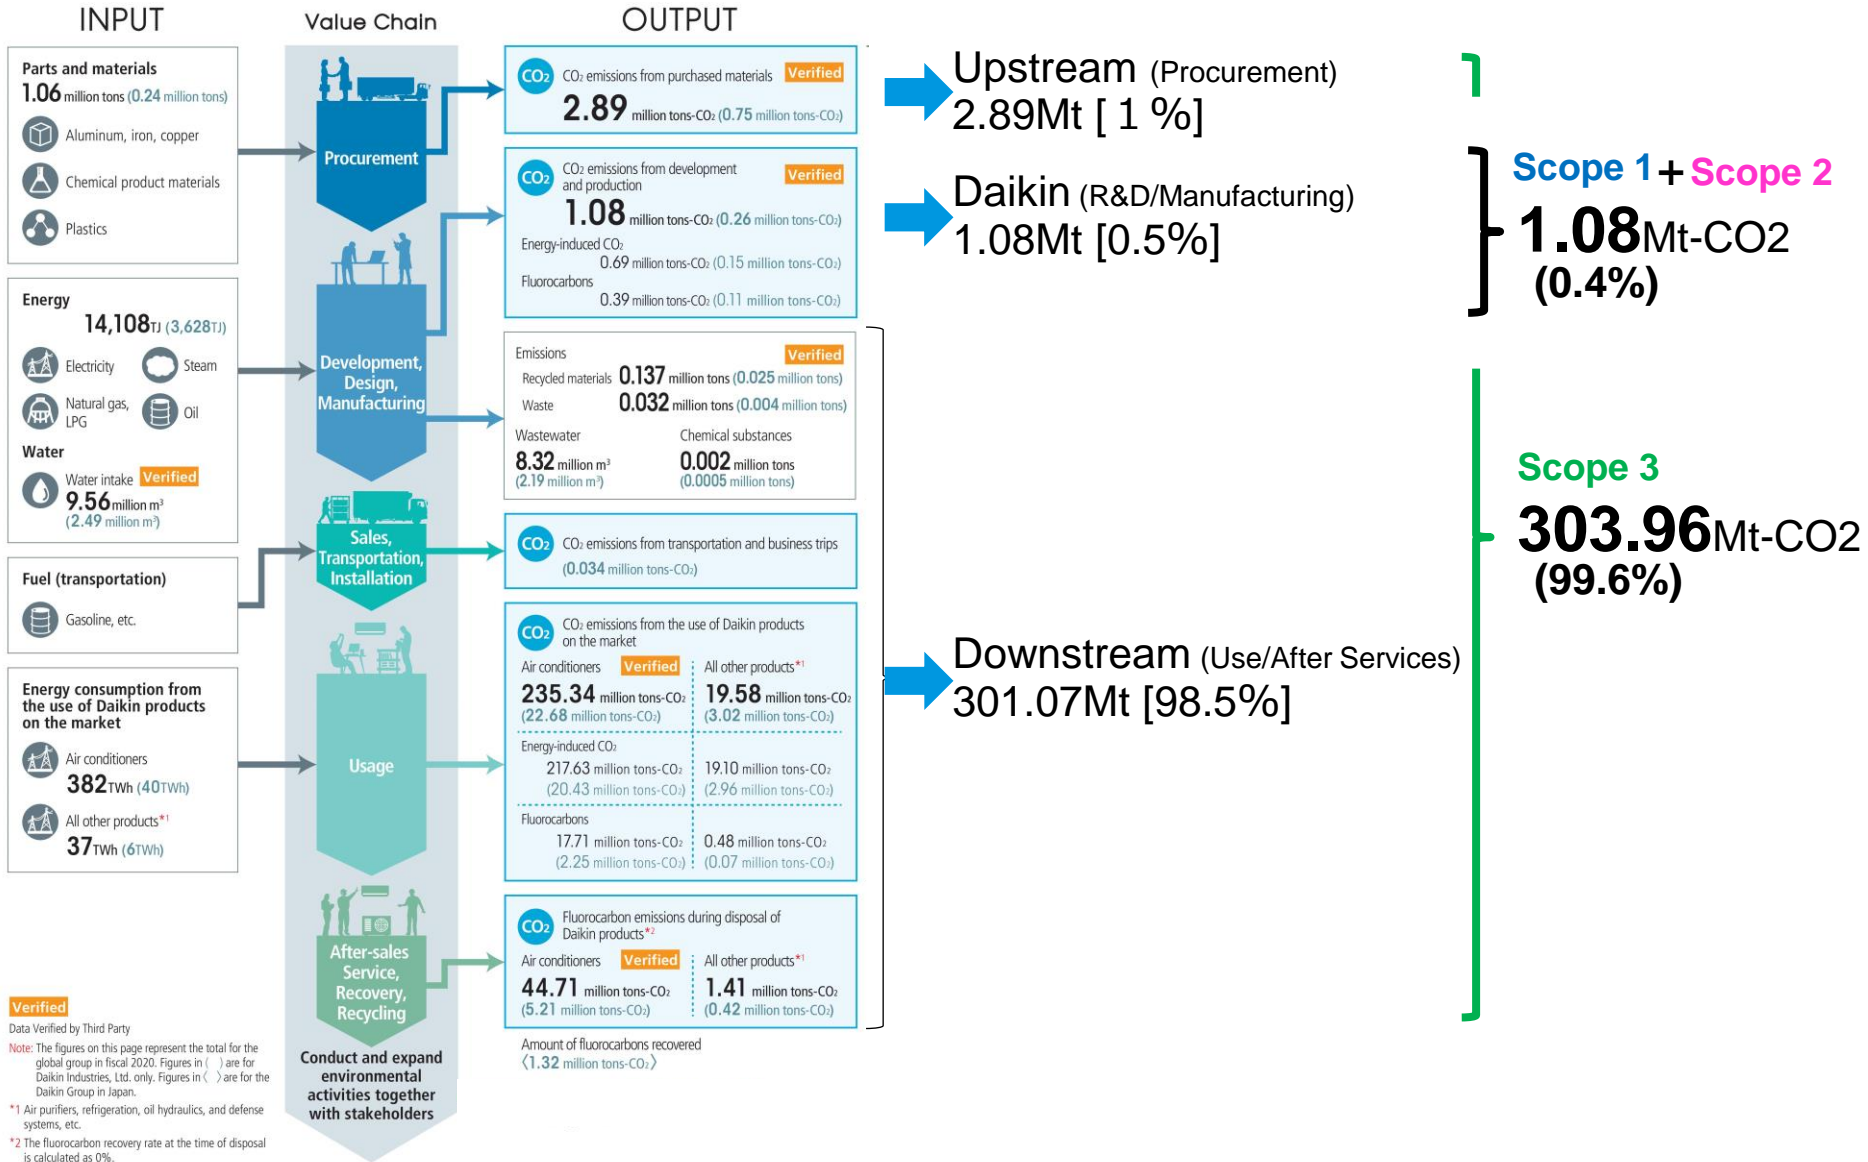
INPUT

Value Chain

OUTPUT

Parts and materials
1.06 million tons (0.24 million tons)
Aluminum, iron, copper
Chemical product materials
Plastics

Energy
14,108TJ (3,628TJ)
Electricity
Steam
Natural gas, LPG
Oil
Water
Water intake Verified
9.56 million m³
(2.49 million m³)

Fuel (transportation)
Gasoline, etc.

Energy consumption from the use of Daikin products on the market
Air conditioners
382TWh (40TWh)
All other products*1
37TWh (6TWh)

Procurement

Development, Design, Manufacturing

Sales, Transportation, Installation

Usage

After-sales Service, Recovery, Recycling

Conduct and expand environmental activities together with stakeholders

$CO_2$ $CO_2$ emissions from purchased materials Verified
2.89 million tons-$CO_2$ (0.75 million tons-$CO_2$)

$CO_2$ $CO_2$ emissions from development and production Verified
1.08 million tons-$CO_2$ (0.26 million tons-$CO_2$)
Energy-induced $CO_2$
0.69 million tons-$CO_2$ (0.15 million tons-$CO_2$)
Fluorocarbons
0.39 million tons-$CO_2$ (0.11 million tons-$CO_2$)

Emissions Verified
Recycled materials 0.137 million tons (0.025 million tons)
Waste 0.032 million tons (0.004 million tons)
Wastewater
8.32 million m³
(2.19 million m³)
Chemical substances
0.002 million tons
(0.0005 million tons)

$CO_2$ $CO_2$ emissions from transportation and business trips
(0.034 million tons-$CO_2$)

$CO_2$ $CO_2$ emissions from the use of Daikin products on the market
Air conditioners Verified
235.34 million tons-$CO_2$
(22.68 million tons-$CO_2$)
All other products*1
19.58 million tons-$CO_2$
(3.02 million tons-$CO_2$)
Energy-induced $CO_2$
217.63 million tons-$CO_2$
(20.43 million tons-$CO_2$)
19.10 million tons-$CO_2$
(2.96 million tons-$CO_2$)
Fluorocarbons
17.71 million tons-$CO_2$
(2.25 million tons-$CO_2$)
0.48 million tons-$CO_2$
(0.07 million tons-$CO_2$)

$CO_2$ Fluorocarbon emissions during disposal of Daikin products*2
Air conditioners Verified
44.71 million tons-$CO_2$
(5.21 million tons-$CO_2$)
All other products*1
1.41 million tons-$CO_2$
(0.42 million tons-$CO_2$)

Amount of fluorocarbons recovered
〈1.32 million tons-$CO_2$〉

Verified
Data Verified by Third Party
Note: The figures on this page represent the total for the global group in fiscal 2020. Figures in ( ) are for Daikin Industries, Ltd. only. Figures in 〈 〉 are for the Daikin Group in Japan.
*1 Air purifiers, refrigeration, oil hydraulics, and defense systems, etc.
*2 The fluorocarbon recovery rate at the time of disposal is calculated as 0%.

Upstream (Procurement)
2.89Mt [ 1 %]

Daikin (R&D/Manufacturing)
1.08Mt [0.5%]

Downstream (Use/After Services)
301.07Mt [98.5%]

Scope 1 + Scope 2
1.08Mt-CO2
(0.4%)

Scope 3
303.96Mt-CO2
(99.6%)